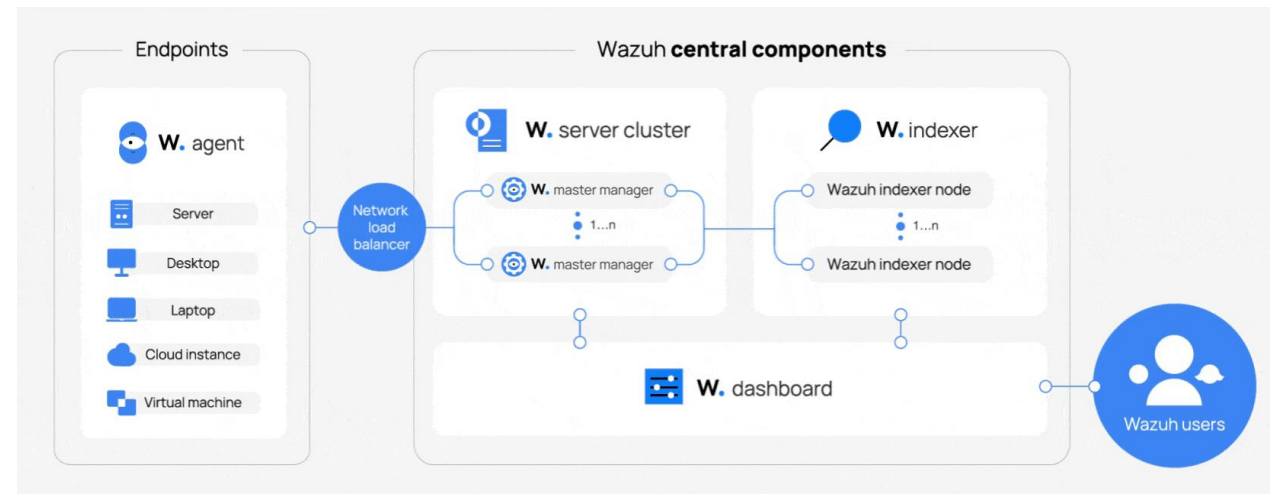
Endpoints

W. agent

Server

Desktop

Laptop

Cloud instance

Virtual machine

Network load balancer

Wazuh **central components**

W. server cluster

W. master manager

1...n

W. master manager

W. indexer

Wazuh indexer node

1...n

Wazuh indexer node

W. dashboard

Wazuh users